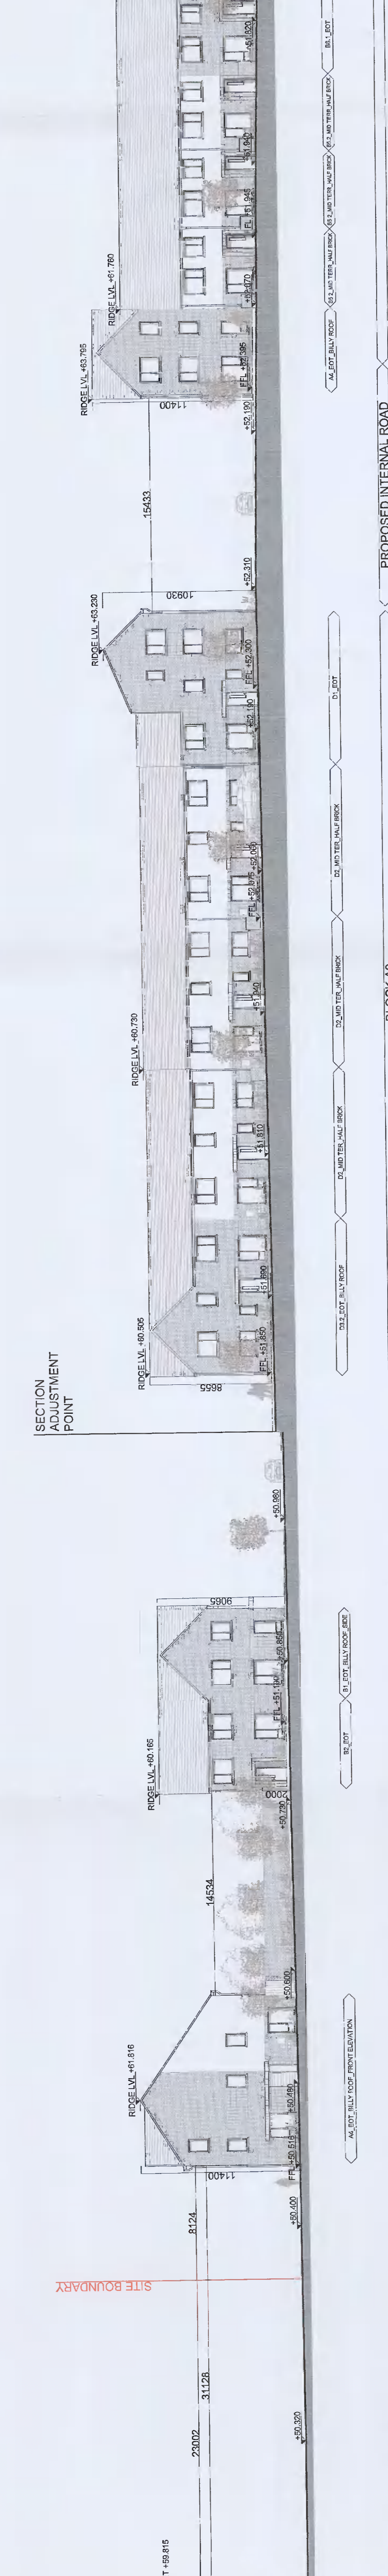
T +59.815
+50.320
23002
31128
SITE BOUNDARY
8124
11400
+50.400
FFL +50.518
+50.490
RIDGE LVL +61.816
A4_EOT_BILLY ROOF_FRONT ELEVATION
+50.600
14534
+50.790
RIDGE LVL +60.165
B2_EOT
FFL +51.100
B1_EOT_BILLY ROOF_SIDE
9065
+50.980
SECTION ADJUSTMENT POINT
RIDGE LVL +60.505
9955
FFL +51.850
+51.690
D3.2_EOT_BILLY ROOF
+51.810
D2_MID TER_HALF BRICK
RIDGE LVL +60.730
+51.940
D2_MID TER_HALF BRICK
FFL +52.050
+52.000
D2_MID TER_HALF BRICK
+52.190
FFL +52.300
D1_EOT
RIDGE LVL +63.230
10930
+52.310
15433
11400
RIDGE LVL +63.765
+52.190
FFL +52.395
A4_EOT_BILLY ROOF
+52.070
RIDGE LVL +61.760
FFL +51.945
B3.2_MID TER_HALF BRICK
+51.940
B3.2_MID TER_HALF BRICK
B3.2_MID TER_HALF BRICK
+51.820
B3.1_EOT
PROPOSED INTERNAL ROAD
BLOCK 10